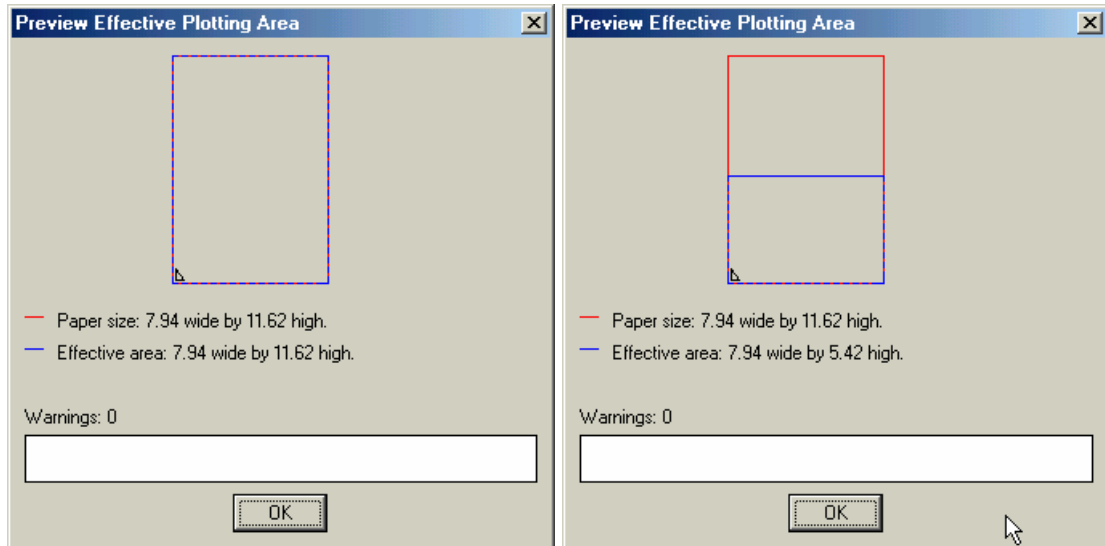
Preview Effective Plotting Area

Paper size: 7.94 wide by 11.62 high.

Effective area: 7.94 wide by 11.62 high.

Warnings: 0

OK

Preview Effective Plotting Area

Paper size: 7.94 wide by 11.62 high.

Effective area: 7.94 wide by 5.42 high.

Warnings: 0

OK